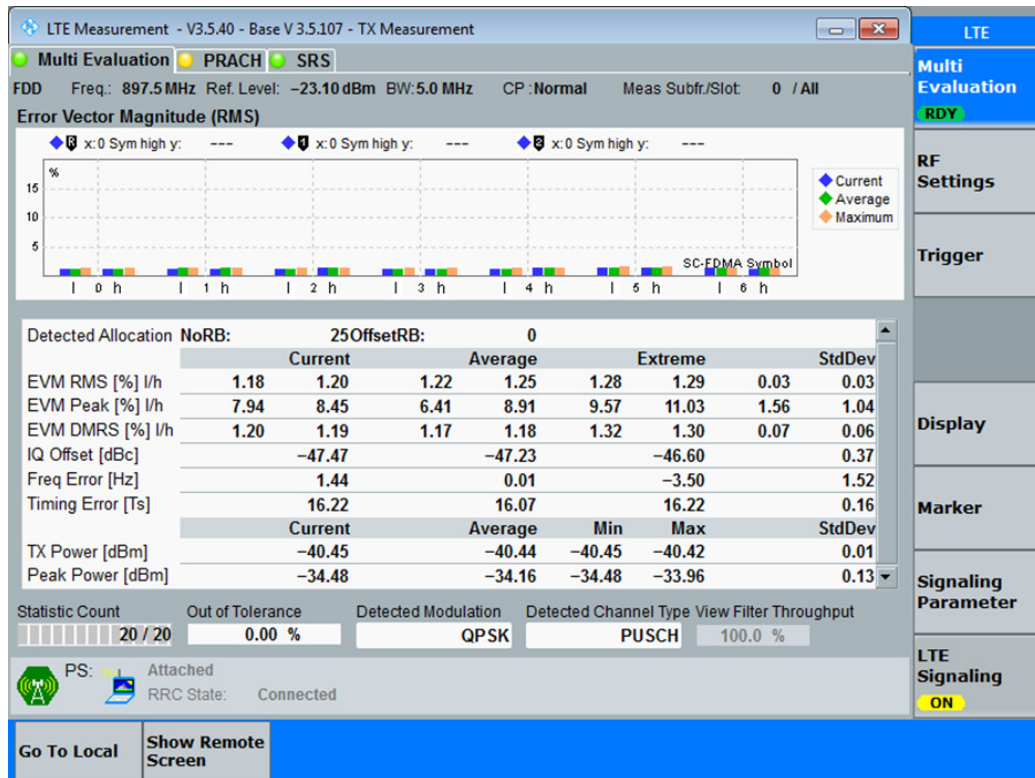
LTE Measurement - V3.5.40 - Base V 3.5.107 - TX Measurement

Multi Evaluation PRACH SRS

FDD Freq.: 897.5 MHz Ref. Level: −23.10 dBm BW: 5.0 MHz CP : Normal Meas Subfr./Slot: 0 / All

Error Vector Magnitude (RMS)

R x:0 Sym high y: --- 1 x:0 Sym high y: --- 2 x:0 Sym high y: ---

%
15
10
5

l 0 h l 1 h l 2 h l 3 h l 4 h l 5 h l 6 h

SC-FDMA Symbol

Current
Average
Maximum

| Detected Allocation | NoRB: | 25 | OffsetRB: | 0 | | | | |
|---|---|---|---|---|---|---|---|---|
| | | Current | | Average | | Extreme | | StdDev |
| EVM RMS [%] l/h | 1.18 | 1.20 | 1.22 | 1.25 | 1.28 | 1.29 | 0.03 | 0.03 |
| EVM Peak [%] l/h | 7.94 | 8.45 | 6.41 | 8.91 | 9.57 | 11.03 | 1.56 | 1.04 |
| EVM DMRS [%] l/h | 1.20 | 1.19 | 1.17 | 1.18 | 1.32 | 1.30 | 0.07 | 0.06 |
| IQ Offset [dBc] | | −47.47 | | −47.23 | | −46.60 | | 0.37 |
| Freq Error [Hz] | | 1.44 | | 0.01 | | −3.50 | | 1.52 |
| Timing Error [Ts] | | 16.22 | | 16.07 | | 16.22 | | 0.16 |
| | | Current | | Average | Min | Max | | StdDev |
| TX Power [dBm] | | −40.45 | | −40.44 | −40.45 | −40.42 | | 0.01 |
| Peak Power [dBm] | | −34.48 | | −34.16 | −34.48 | −33.96 | | 0.13 |

Statistic Count 20 / 20 Out of Tolerance 0.00 % Detected Modulation QPSK Detected Channel Type PUSCH View Filter Throughput 100.0 %

PS: Attached
RRC State: Connected

Go To Local
Show Remote Screen

LTE
Multi Evaluation
RDY
RF Settings
Trigger
Display
Marker
Signaling Parameter
LTE Signaling
ON